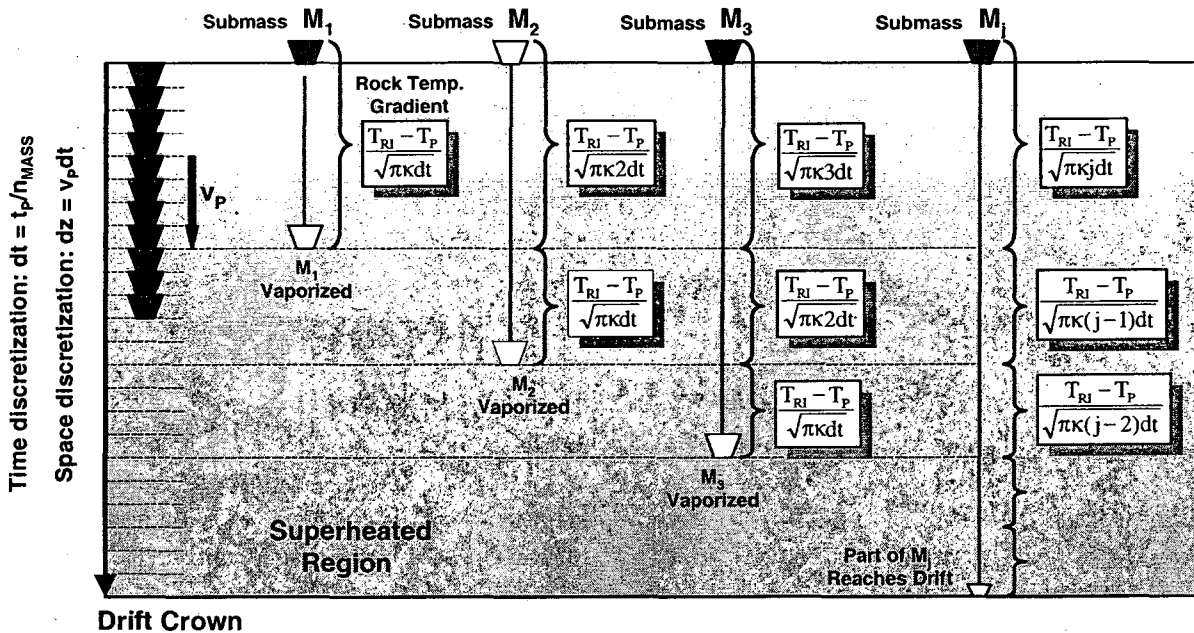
Submass $M_1$

Submass $M_2$

Submass $M_3$

Submass $M_j$

Time discretization: $dt = t_p/n_{MASS}$

Space discretization: $dz = v_p dt$

$V_P$

Rock Temp. Gradient

$\frac{T_{RI} - T_P}{\sqrt{\pi\kappa dt}}$

$M_1$ Vaporized

$\frac{T_{RI} - T_P}{\sqrt{\pi\kappa 2dt}}$

$\frac{T_{RI} - T_P}{\sqrt{\pi\kappa dt}}$

$M_2$ Vaporized

$\frac{T_{RI} - T_P}{\sqrt{\pi\kappa 3dt}}$

$\frac{T_{RI} - T_P}{\sqrt{\pi\kappa 2dt}}$

$\frac{T_{RI} - T_P}{\sqrt{\pi\kappa dt}}$

$M_3$ Vaporized

$\frac{T_{RI} - T_P}{\sqrt{\pi\kappa jdt}}$

$\frac{T_{RI} - T_P}{\sqrt{\pi\kappa (j-1)dt}}$

$\frac{T_{RI} - T_P}{\sqrt{\pi\kappa (j-2)dt}}$

Superheated Region

Part of $M_j$ Reaches Drift

Drift Crown